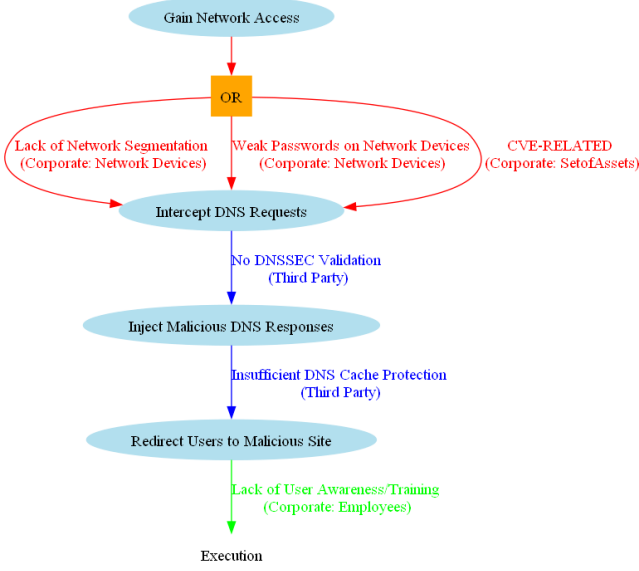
Gain Network Access

OR

Lack of Network Segmentation
(Corporate: Network Devices)

Weak Passwords on Network Devices
(Corporate: Network Devices)

CVE-RELATED
(Corporate: SetofAssets)

Intercept DNS Requests

No DNSSEC Validation
(Third Party)

Inject Malicious DNS Responses

Insufficient DNS Cache Protection
(Third Party)

Redirect Users to Malicious Site

Lack of User Awareness/Training
(Corporate: Employees)

Execution